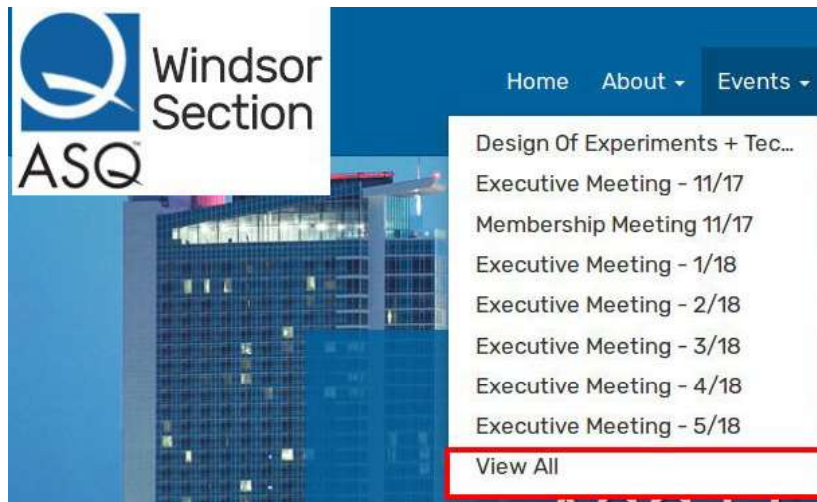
Windsor Section
ASQ

Home About ▾ Events ▾

Design Of Experiments + Tec...
Executive Meeting - 11/17
Membership Meeting 11/17
Executive Meeting - 1/18
Executive Meeting - 2/18
Executive Meeting - 3/18
Executive Meeting - 4/18
Executive Meeting - 5/18
View All